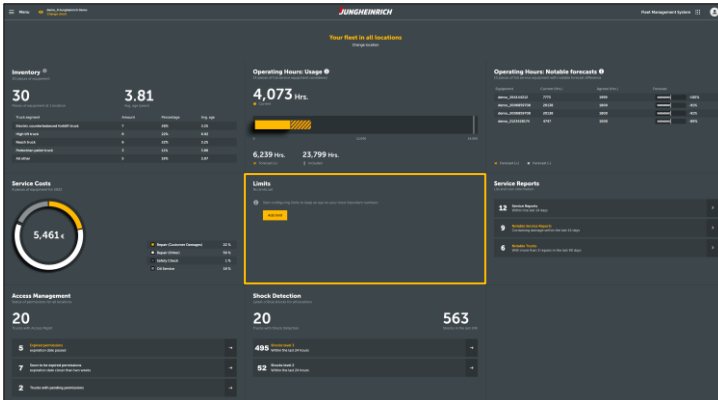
Menu demo_JUngheinrich Demo Change client JUNGHEINRICH Fleet Management System

Your fleet in all locations
Change location

Inventory
30
3.81
Truck segment | Amount | Percentage | Avg. age
Electric counterbalanced forklift truck | 7 | 23% | 3.23
High lift truck | 10 | 33% | 4.42
Reach truck | 6 | 20% | 3.23
Pedestrian pallet truck | 4 | 13% | 3.28
Off-road | 3 | 10% | 3.97

Operating Hours: Usage
4,073 Hrs.
6,239 Hrs.
23,799 Hrs.

Operating Hours: Notable forecasts
demo_20181010 | 7772 | 3809 | 104%
demo_20180970 | 28138 | 3809 | 91%
demo_20180970 | 28138 | 3809 | 91%
demo_21221817 | 4737 | 3209 | 88%

Service Costs
5,461 €
Repair (Customer Damage) 22 %
Repair (Other) 50 %
Safety Check 1 %
Oil Service 18 %

Limits
Add limit

Service Reports
12 Service Reports
9 Notable Service Reports
6 Notable Trucks

Access Management
20
5 Expired permissions
7
2 Trucks with pending permissions

Shock Detection
20
563
495 Shocks level 1 Within the last 28 hours
52 Shocks level 2 Within the last 28 hours